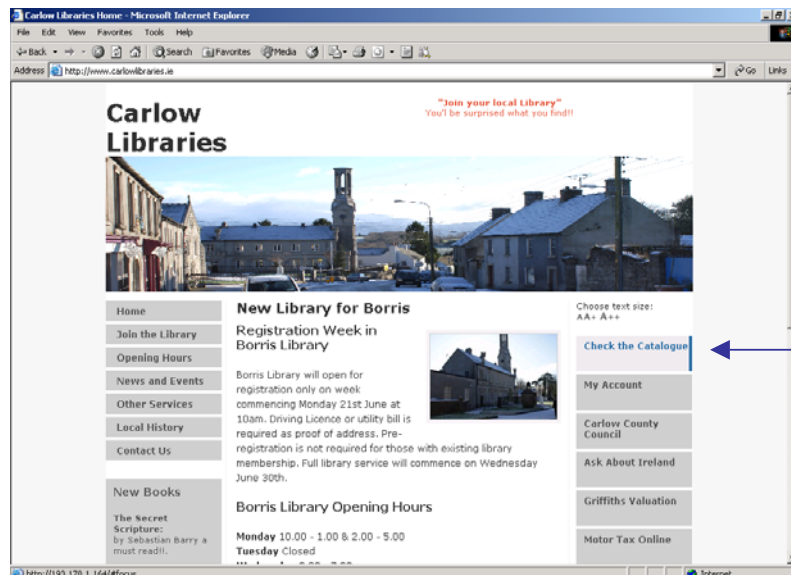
Carlow Libraries Home - Microsoft Internet Explorer

File Edit View Favorites Tools Help

Back Search Favorites Media

Address http://www.carlowlibraries.ie

Go Links

Carlow Libraries

"Join your local Library"
You'l be surprised what you find!!

Home
Join the Library
Opening Hours
News and Events
Other Services
Local History
Contact Us

New Books

The Secret Scripture:
by Sebastian Barry a must read!!.

New Library for Borris

Registration Week in Borris Library

Borris Library will open for registration only on week commencing Monday 21st June at 10am. Driving Licence or utility bill is required as proof of address. Pre-registration is not required for those with existing library membership. Full library service will commence on Wednesday June 30th.

Borris Library Opening Hours

Monday 10.00 - 1.00 & 2.00 - 5.00
Tuesday Closed
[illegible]

Choose text size:
AA+ A++

Check the Catalogue
My Account
Carlow County Council
Ask About Ireland
Griffiths Valuation
Motor Tax Online

http://193.178.1.164/#focus

Internet